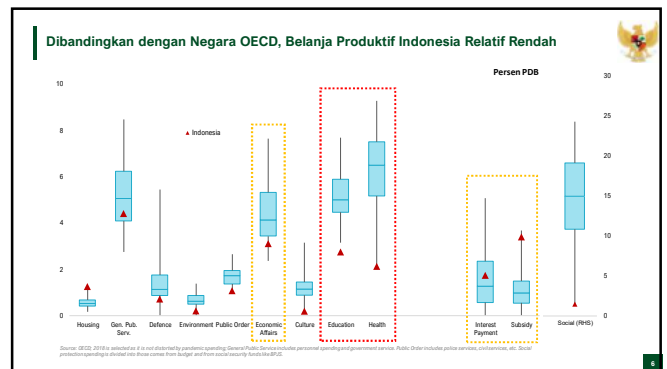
Dibandingkan dengan Negara OECD, Belanja Produktif Indonesia Relatif Rendah

Persen PDB

Indonesia

10
8
6
4
2
0

30
25
20
15
10
5
0

Housing
Gen. Pub. Serv.
Defence
Environment
Public Order
Economic Affairs
Culture
Education
Health
Interest Payment
Subsidy
Social (RHS)

Source: OECD; 2019 is selected as it is not distorted by pandemic spending; General Public Service includes personnel spending and government service. Public Order includes police services, civil services, etc. Social protection spending is divided into those comes from budget and from social security funds like BPJS.

6